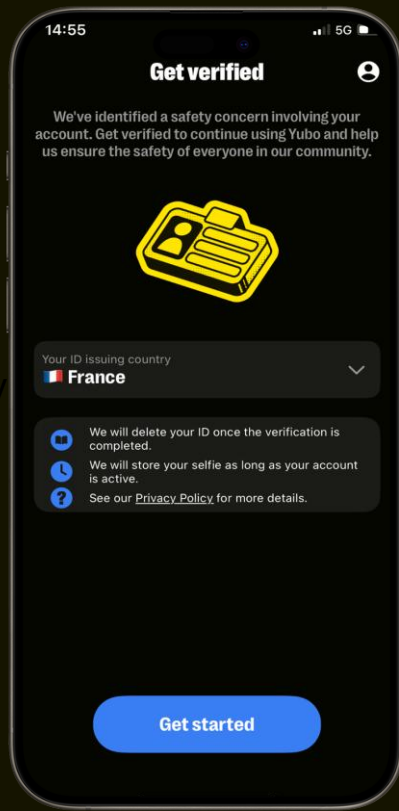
14:55

5G

Get verified

We've identified a safety concern involving your account. Get verified to continue using Yubo and help us ensure the safety of everyone in our community.

Your ID issuing country
🇫🇷 France

We will delete your ID once the verification is completed.

We will store your selfie as long as your account is active.

See our Privacy Policy for more details.

Get started